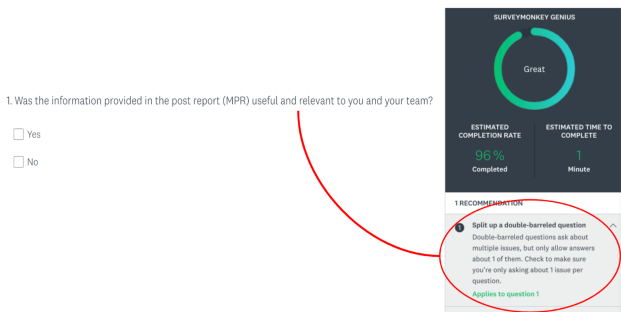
1. Was the information provided in the post report (MPR) useful and relevant to you and your team?

Yes

No

SURVEYMONKEY GENIUS

Great

ESTIMATED COMPLETION RATE

96%

Completed

ESTIMATED TIME TO COMPLETE

1

Minute

1 RECOMMENDATION

1 Split up a double-barreled question

Double-barreled questions ask about multiple issues, but only allow answers about 1 of them. Check to make sure you're only asking about 1 issue per question.

Applies to question 1